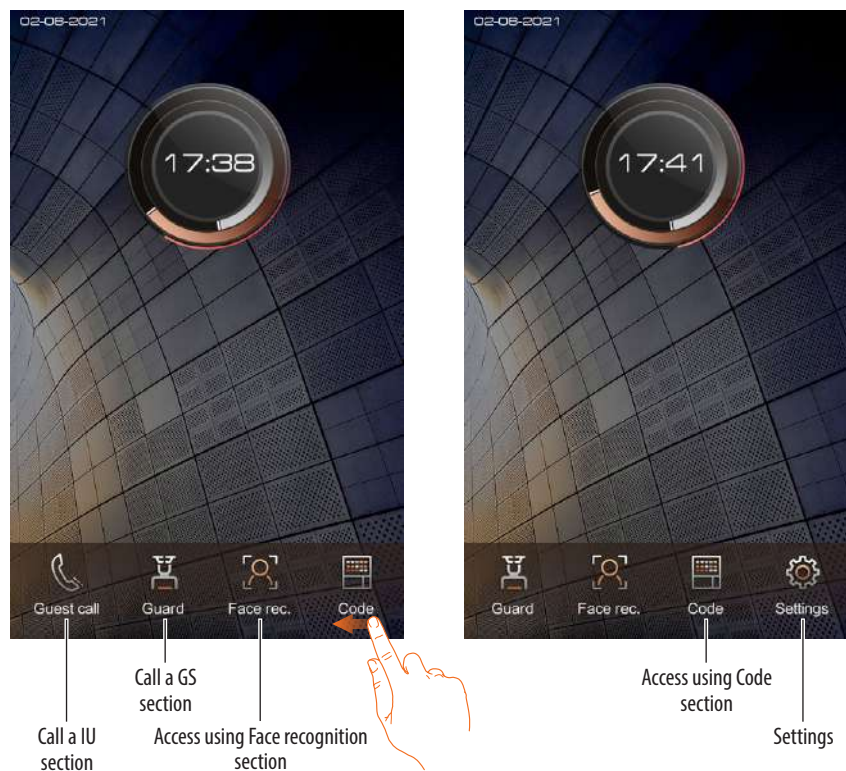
02-08-2021

17:38

Guest call
Guard
Face rec.
Code

02-08-2021

17:41

Guard
Face rec.
Code
Settings

Call a GS section

Call a IU section

Access using Face recognition section

Access using Code section

Settings